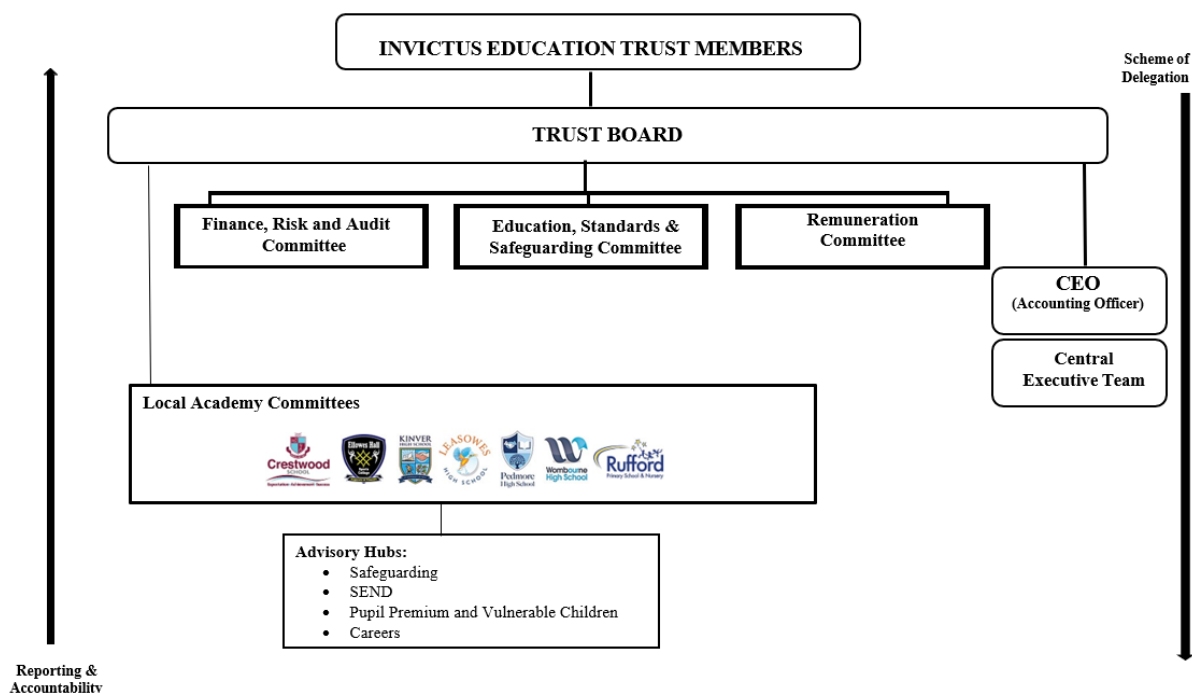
INVICTUS EDUCATION TRUST MEMBERS

Scheme of Delegation

TRUST BOARD

Finance, Risk and Audit Committee

Education, Standards & Safeguarding Committee

Remuneration Committee

CEO
(Accounting Officer)

Central Executive Team

Local Academy Committees

Crestwood School

Ellowes Hall

Kinver High School

Leasowes High School

Pedmore High School

Wombourne High School

Rufford Primary School & Nursery

Advisory Hubs:
- Safeguarding
- SEND
- Pupil Premium and Vulnerable Children
- Careers

Reporting & Accountability